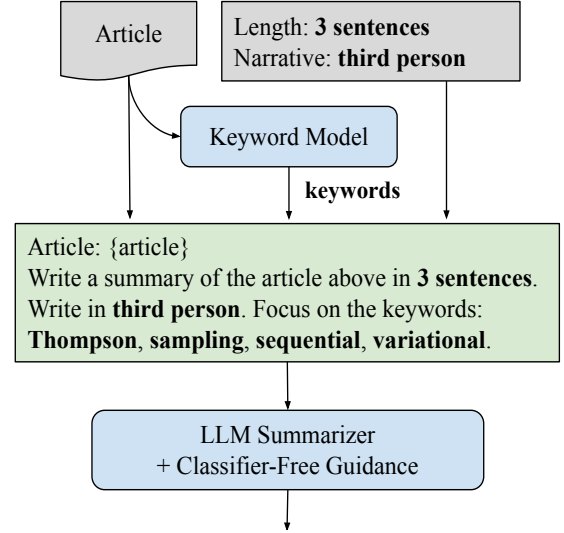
Article

Length: **3 sentences**
Narrative: **third person**

Keyword Model

**keywords**

Article: {article}
Write a summary of the article above in **3 sentences**. Write in **third person**. Focus on the keywords: **Thompson**, **sampling**, **sequential**, **variational**.

LLM Summarizer
+ Classifier-Free Guidance